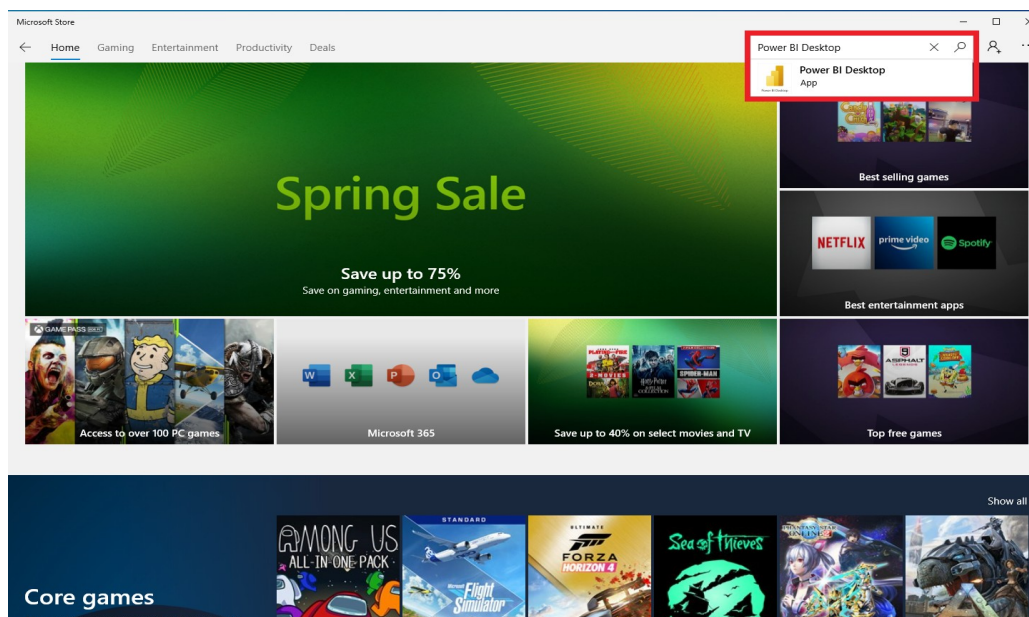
Microsoft Store

Home Gaming Entertainment Productivity Deals

Power BI Desktop

Power BI Desktop
App

Spring Sale

Save up to 75%
Save on gaming, entertainment and more

Best selling games

NETFLIX prime video Spotify

Best entertainment apps

GAME PASS

Access to over 100 PC games

Microsoft 365

Save up to 40% on select movies and TV

Top free games

Show all

Core games

AMONG US ALL-IN-ONE PACK

STANDARD Flight Simulator

ULTIMATE FORZA HORIZON 4

Sea of Thieves